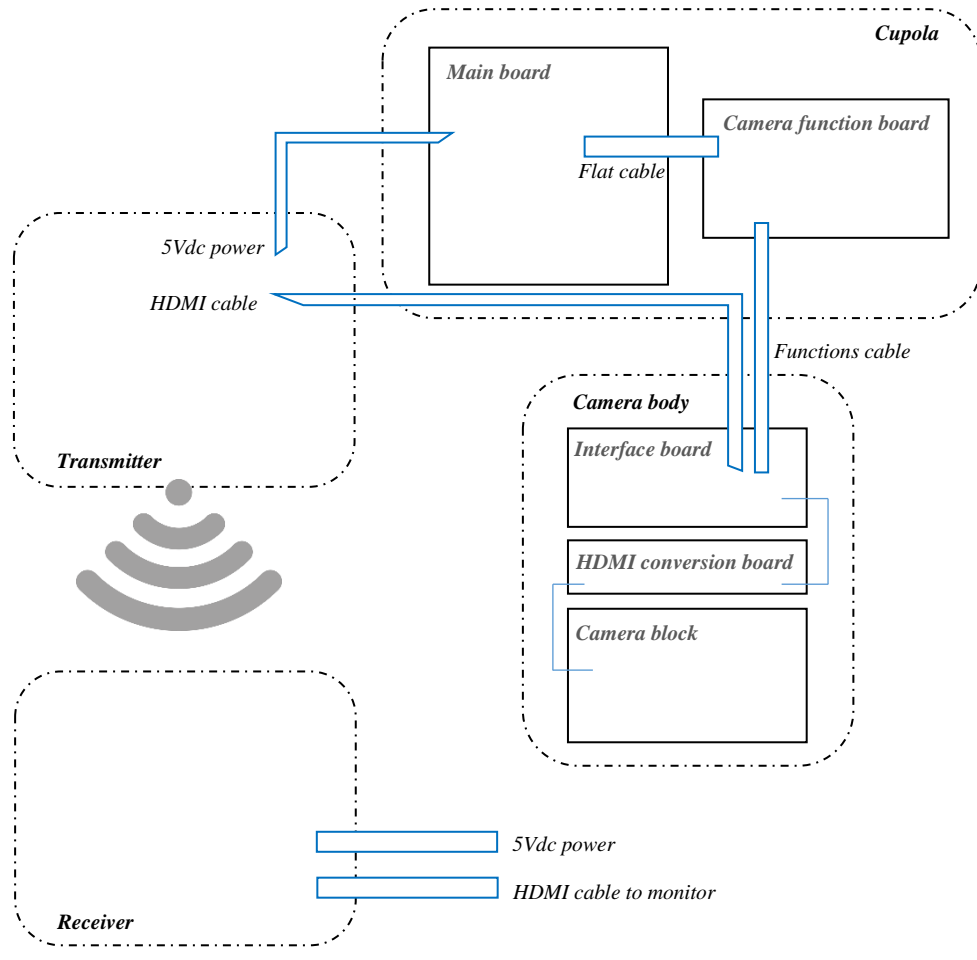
Cupola

Main board

Camera function board

Flat cable

5Vdc power

HDMI cable

Functions cable

Camera body

Interface board

Transmitter

HDMI conversion board

Camera block

5Vdc power

HDMI cable to monitor

Receiver